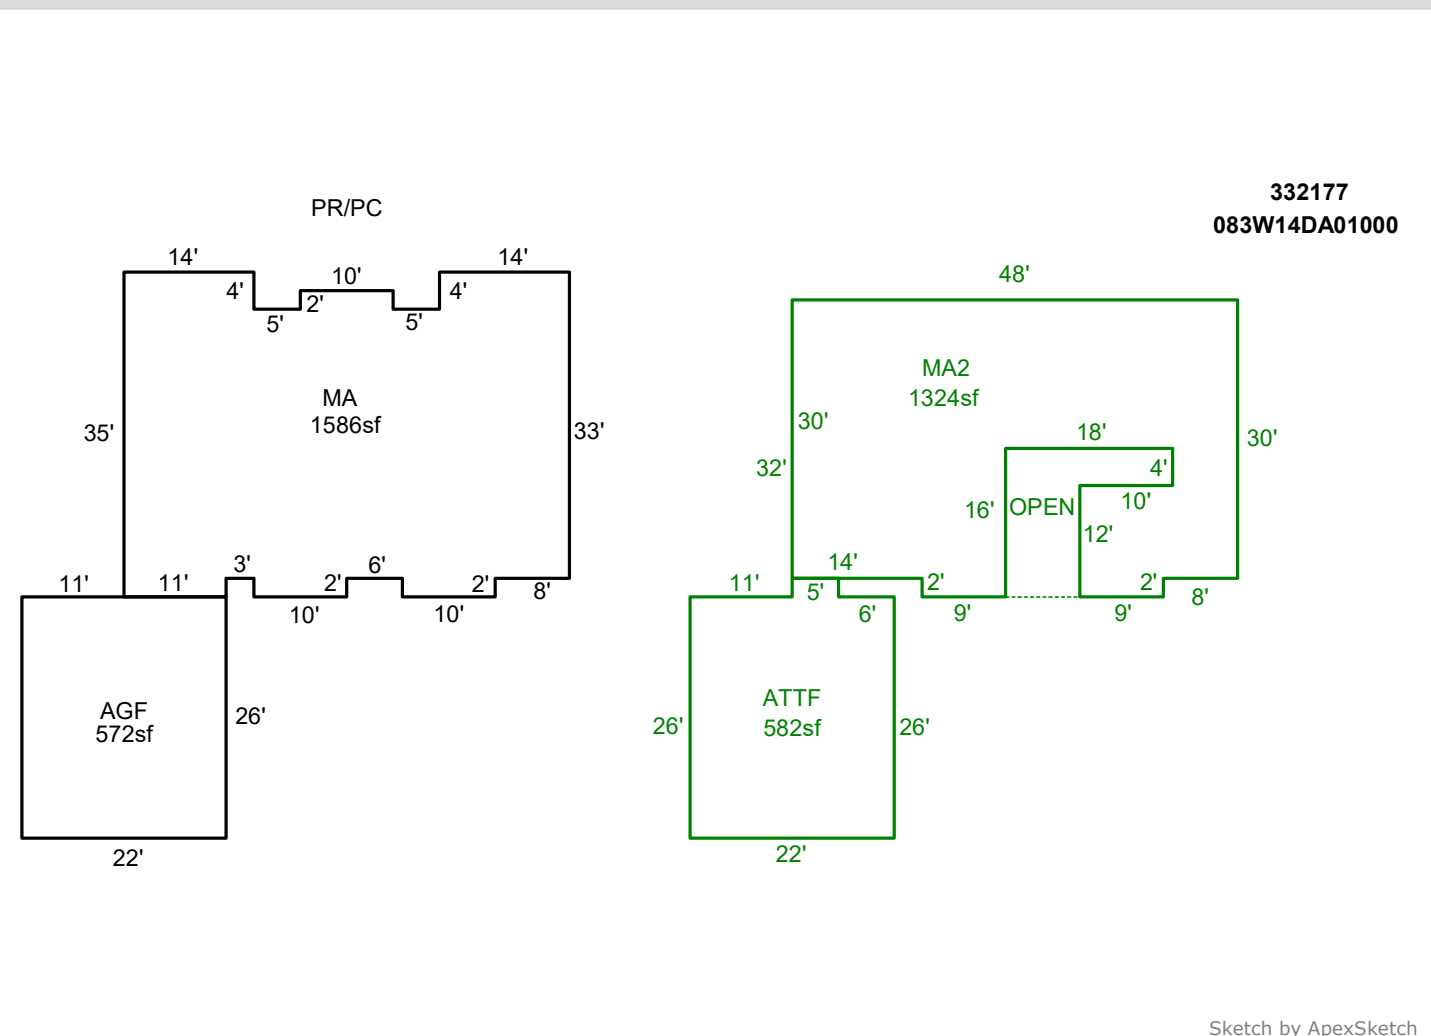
PR/PC

332177
083W14DA01000

14'
10'
14'
4'
2'
4'
5'
5'
MA
1586sf
35'
33'
3'
6'
11'
11'
2'
2'
8'
10'
10'
AGF
572sf
26'
22'

48'
MA2
1324sf
30'
30'
32'
18'
4'
16'
OPEN
10'
12'
14'
11'
5'
2'
2'
8'
6'
9'
9'
ATTF
582sf
26'
26'
22'

Sketch by ApexSketch